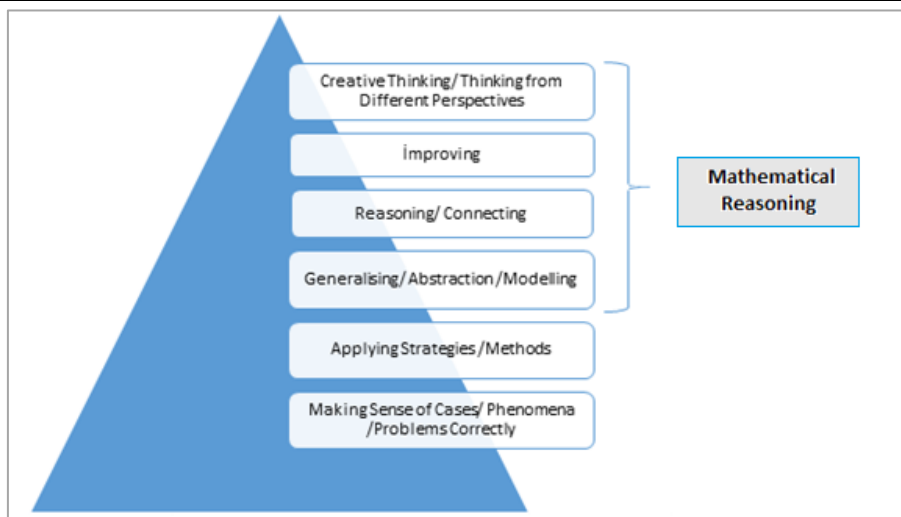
Creative Thinking/ Thinking from Different Perspectives

İmproving

Reasoning/ Connecting

Generalising/ Abstraction /Modelling

Applying Strategies /Methods

Making Sense of Cases/ Phenomena /Problems Correctly

Mathematical Reasoning